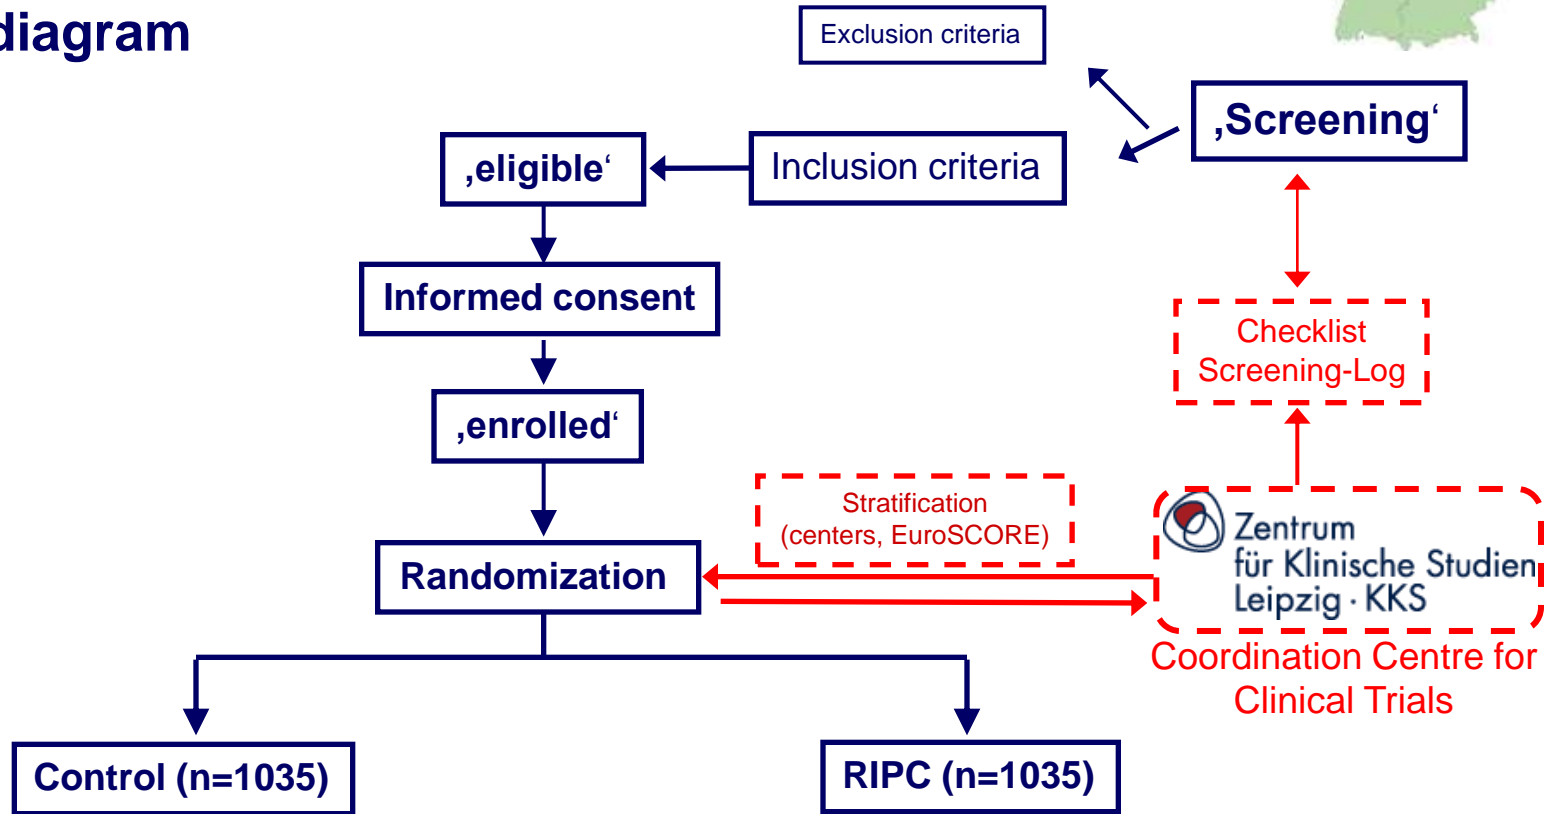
diagram

Exclusion criteria

‚Screening'

‚eligible'

Inclusion criteria

Informed consent

Checklist
Screening-Log

‚enrolled'

Stratification
(centers, EuroSCORE)

Randomization

Zentrum
für Klinische Studien
Leipzig · KKS

Coordination Centre for Clinical Trials

Control (n=1035)

RIPC (n=1035)